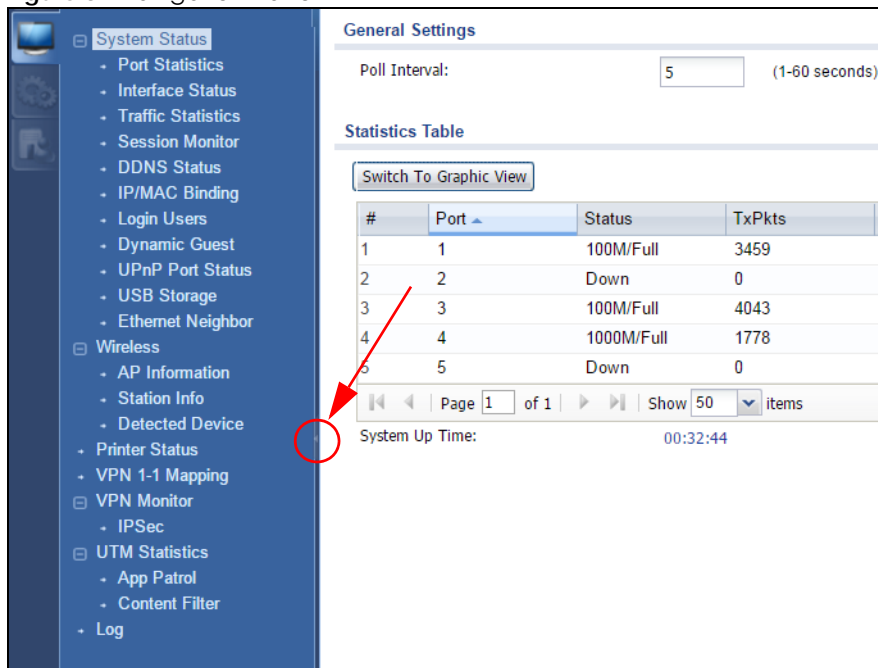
System Status
Port Statistics
Interface Status
Traffic Statistics
Session Monitor
DDNS Status
IP/MAC Binding
Login Users
Dynamic Guest
UPnP Port Status
USB Storage
Ethernet Neighbor
Wireless
AP Information
Station Info
Detected Device
Printer Status
VPN 1-1 Mapping
VPN Monitor
IPSec
UTM Statistics
App Patrol
Content Filter
Log

General Settings

Poll Interval: 5 (1-60 seconds)

Statistics Table

Switch To Graphic View

| # | Port | Status | TxPkts |
|---|---|---|---|
| 1 | 1 | 100M/Full | 3459 |
| 2 | 2 | Down | 0 |
| 3 | 3 | 100M/Full | 4043 |
| 4 | 4 | 1000M/Full | 1778 |
| 5 | 5 | Down | 0 |

Page 1 of 1 Show 50 items

System Up Time: 00:32:44